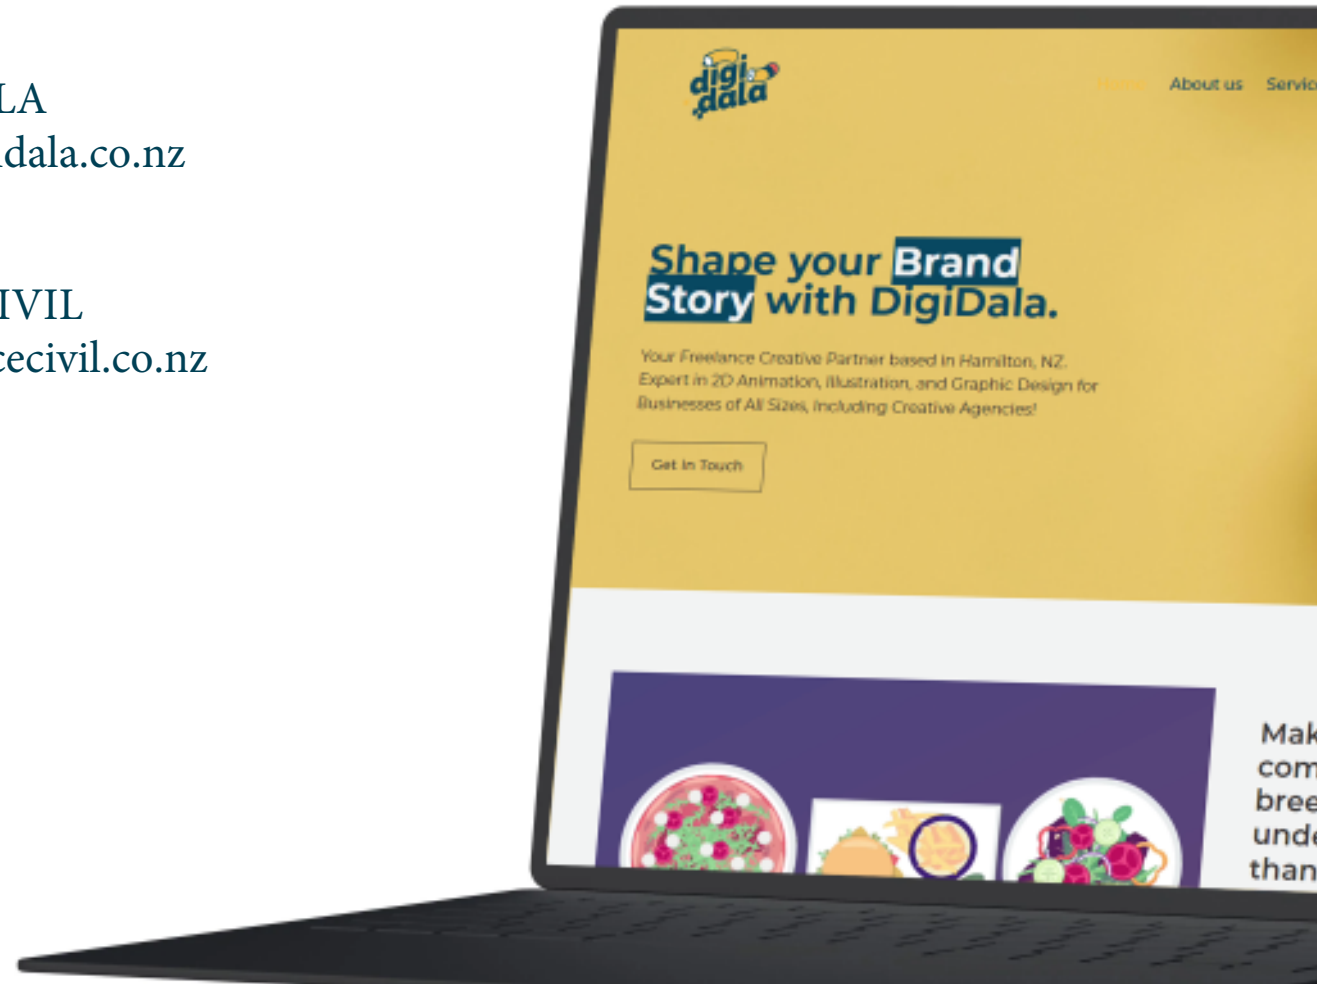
LA
dala.co.nz

IVIL
ecivil.co.nz

digi dala

Home About us Servic

Shape your Brand Story with DigiDala.

Your Freelance Creative Partner based in Hamilton, NZ. Expert in 2D Animation, Illustration, and Graphic Design for Businesses of All Sizes, Including Creative Agencies!

Get in Touch

Mak
com
bree
unde
than